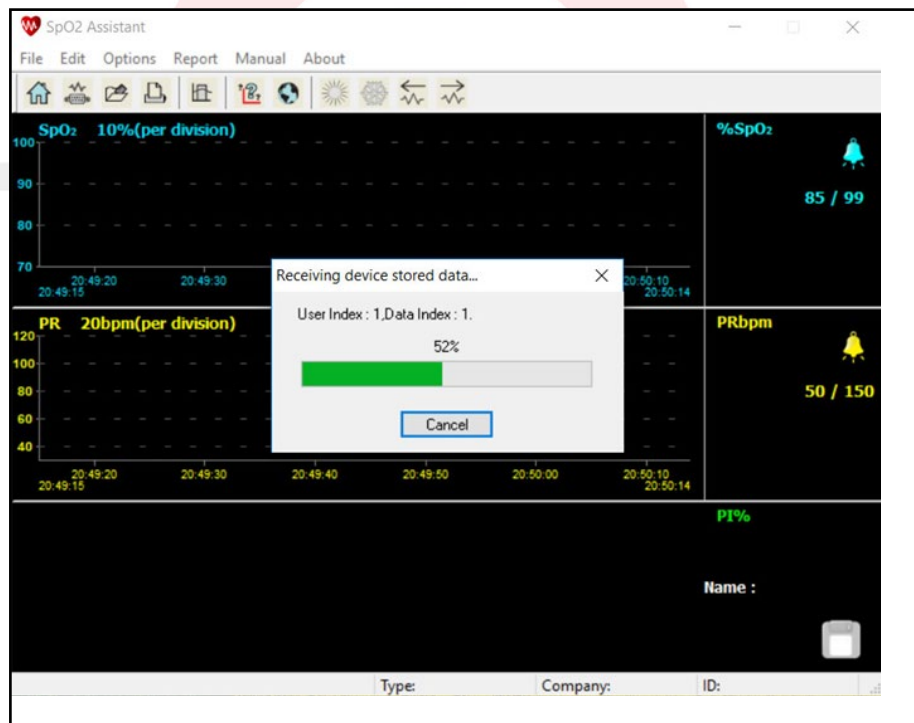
SpO2 Assistant

File Edit Options Report Manual About

$SpO_2$ 10%(per division)

100

90

80

70

20:49:20

20:49:15

20:49:30

20:50:10

20:50:14

%$SpO_2$

85 / 99

Receiving device stored data...

User Index : 1,Data Index : 1.

52%

Cancel

PR 20bpm(per division)

120

100

80

60

40

20:49:20

20:49:15

20:49:30

20:49:40

20:49:50

20:50:00

20:50:10

20:50:14

PRbpm

50 / 150

PI%

Name :

Type:

Company:

ID: